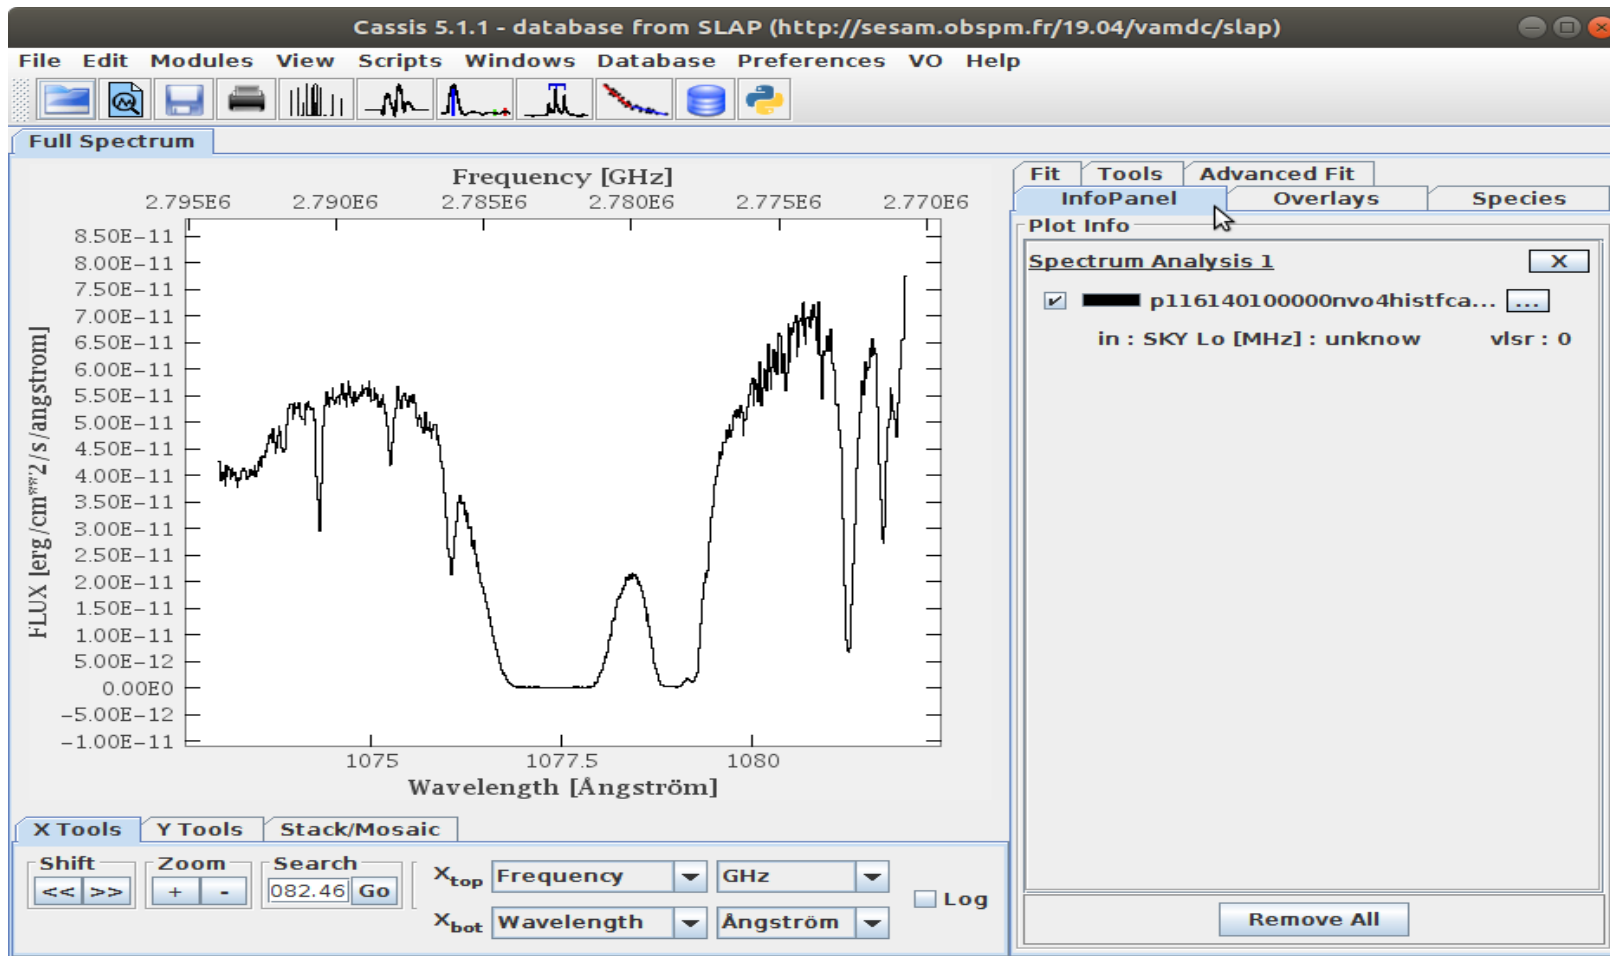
Cassis 5.1.1 - database from SLAP (http://sesam.obspm.fr/19.04/vamdc/slap)

File Edit Modules View Scripts Windows Database Preferences VO Help

Full Spectrum

Frequency [GHz]

2.795E6 2.790E6 2.785E6 2.780E6 2.775E6 2.770E6

8.50E−11
8.00E−11
7.50E−11
7.00E−11
6.50E−11
6.00E−11
5.50E−11
5.00E−11
4.50E−11
4.00E−11
3.50E−11
3.00E−11
2.50E−11
2.00E−11
1.50E−11
1.00E−11
5.00E−12
0.00E0
−5.00E−12
−1.00E−11

FLUX [erg/cm**2/s/angstrom]

1075 1077.5 1080

Wavelength [Ångström]

Fit Tools Advanced Fit

InfoPanel Overlays Species

Plot Info

Spectrum Analysis 1 X

✓ p116140100000nvo4histfca... ...

in : SKY Lo [MHz] : unknow vlsr : 0

Remove All

X Tools Y Tools Stack/Mosaic

Shift
<< >>

Zoom
+ -

Search
082.46 Go

$X_{top}$ Frequency GHz

$X_{bot}$ Wavelength Ångström

Log